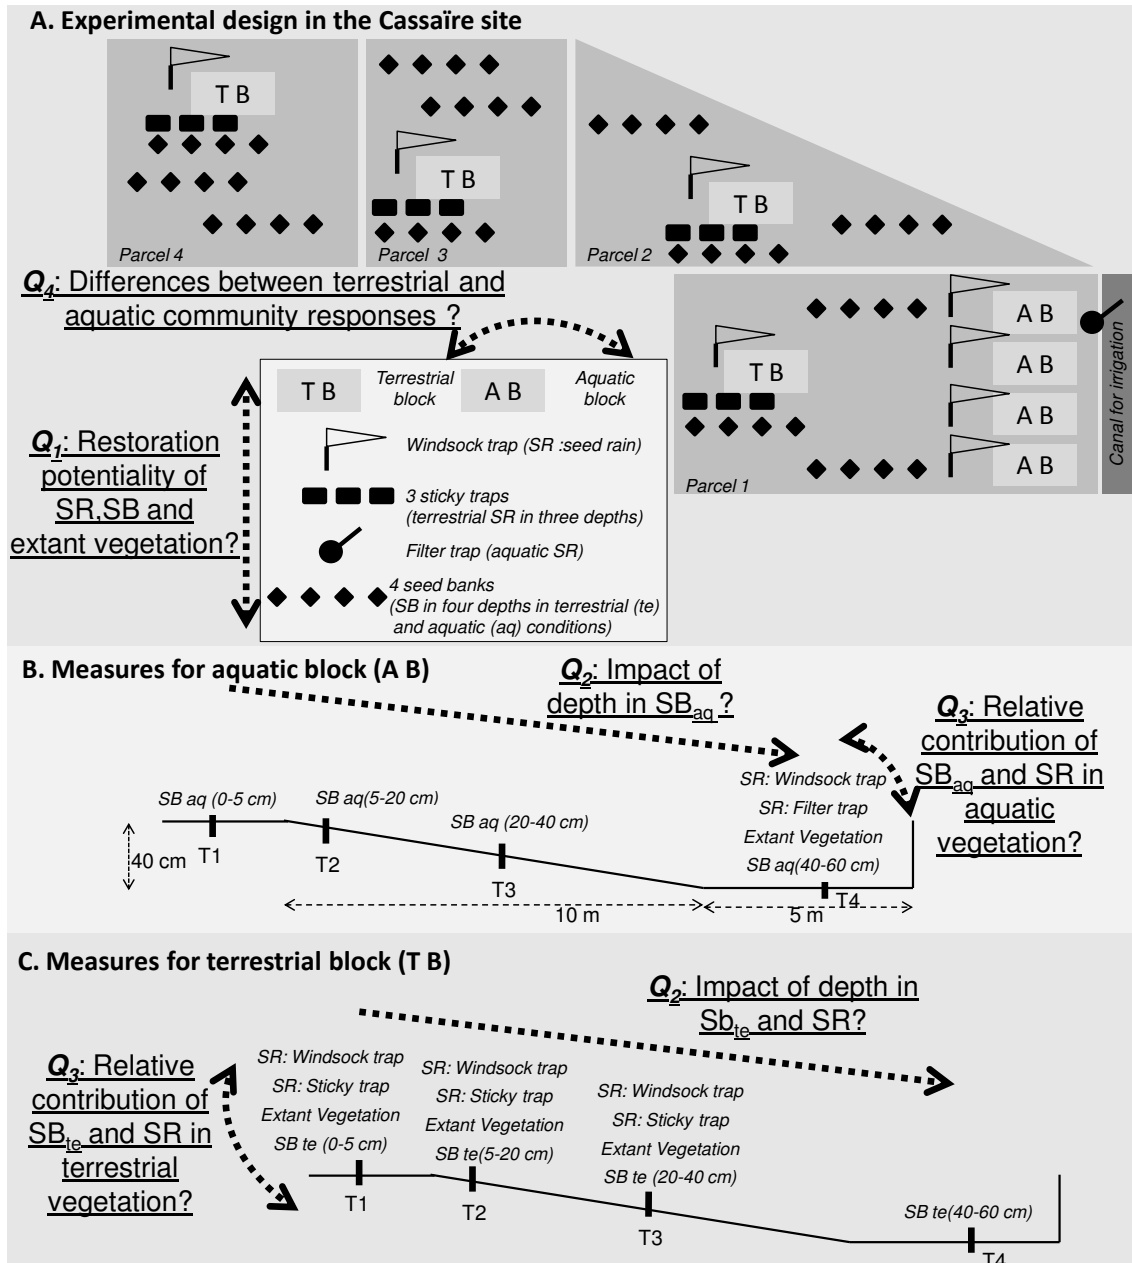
A. Experimental design in the Cassaïre site

T B

Parcel 4

Parcel 3

T B

T B

Parcel 2

$Q_4$: Differences between terrestrial and aquatic community responses ?

T B

A B

A B

A B

A B

Canal for irrigation

Parcel 1

T B Terrestrial block

A B Aquatic block

Windsock trap (SR :seed rain)

3 sticky traps (terrestrial SR in three depths)

Filter trap (aquatic SR)

4 seed banks (SB in four depths in terrestrial (te) and aquatic (aq) conditions)

$Q_1$: Restoration potentiality of SR,SB and extant vegetation?

B. Measures for aquatic block (A B)

$Q_2$: Impact of depth in $SB_{aq}$ ?

$Q_3$: Relative contribution of $SB_{aq}$ and SR in aquatic vegetation?

SB aq (0-5 cm)

SB aq(5-20 cm)

SB aq (20-40 cm)

SR: Windsock trap
SR: Filter trap
Extant Vegetation
SB aq(40-60 cm)

40 cm

T1

T2

T3

T4

10 m

5 m

C. Measures for terrestrial block (T B)

$Q_2$: Impact of depth in $Sb_{te}$ and SR?

$Q_3$: Relative contribution of $SB_{te}$ and SR in terrestrial vegetation?

SR: Windsock trap
SR: Sticky trap
Extant Vegetation
SB te (0-5 cm)

SR: Windsock trap
SR: Sticky trap
Extant Vegetation
SB te(5-20 cm)

SR: Windsock trap
SR: Sticky trap
Extant Vegetation
SB te (20-40 cm)

SB te(40-60 cm)

T1

T2

T3

T4